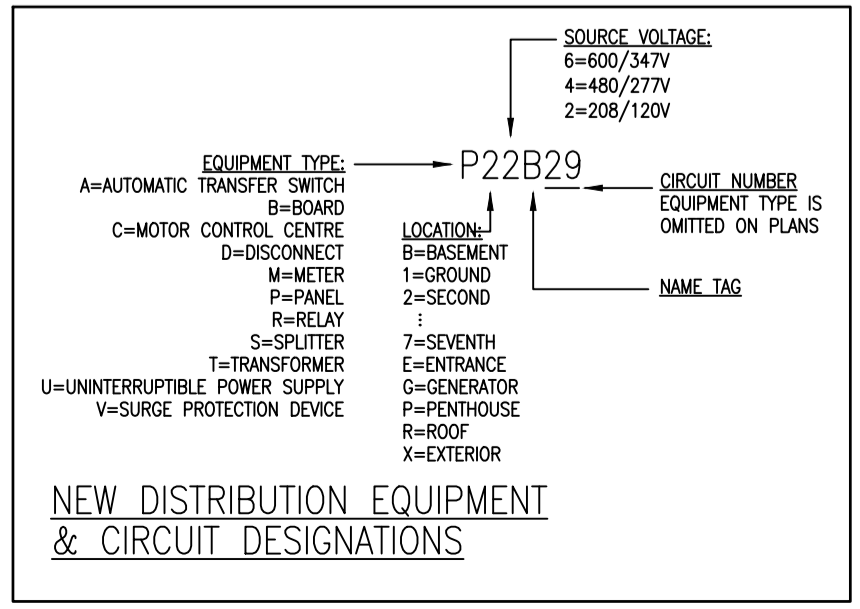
SOURCE VOLTAGE:
6=600/347V
4=480/277V
2=208/120V

EQUIPMENT TYPE:
A=AUTOMATIC TRANSFER SWITCH
B=BOARD
C=MOTOR CONTROL CENTRE
D=DISCONNECT
M=METER
P=PANEL
R=RELAY
S=SPLITTER
T=TRANSFORMER
U=UNINTERRUPTIBLE POWER SUPPLY
V=SURGE PROTECTION DEVICE

P22B29

CIRCUIT NUMBER
EQUIPMENT TYPE IS OMITTED ON PLANS

LOCATION:
B=BASEMENT
1=GROUND
2=SECOND
⋮
7=SEVENTH
E=ENTRANCE
G=GENERATOR
P=PENTHOUSE
R=ROOF
X=EXTERIOR

NAME TAG

NEW DISTRIBUTION EQUIPMENT
& CIRCUIT DESIGNATIONS